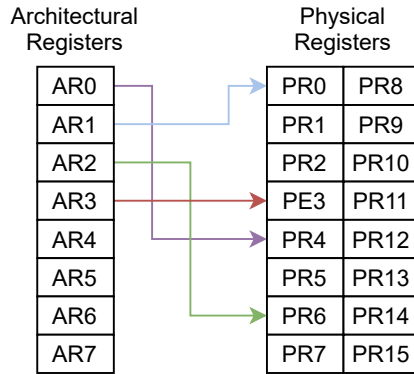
Architectural Registers

| AR0 |
|---|
| AR1 |
| AR2 |
| AR3 |
| AR4 |
| AR5 |
| AR6 |
| AR7 |

Physical Registers

| PR0 | PR8 |
|---|---|
| PR1 | PR9 |
| PR2 | PR10 |
| PE3 | PR11 |
| PR4 | PR12 |
| PR5 | PR13 |
| PR6 | PR14 |
| PR7 | PR15 |